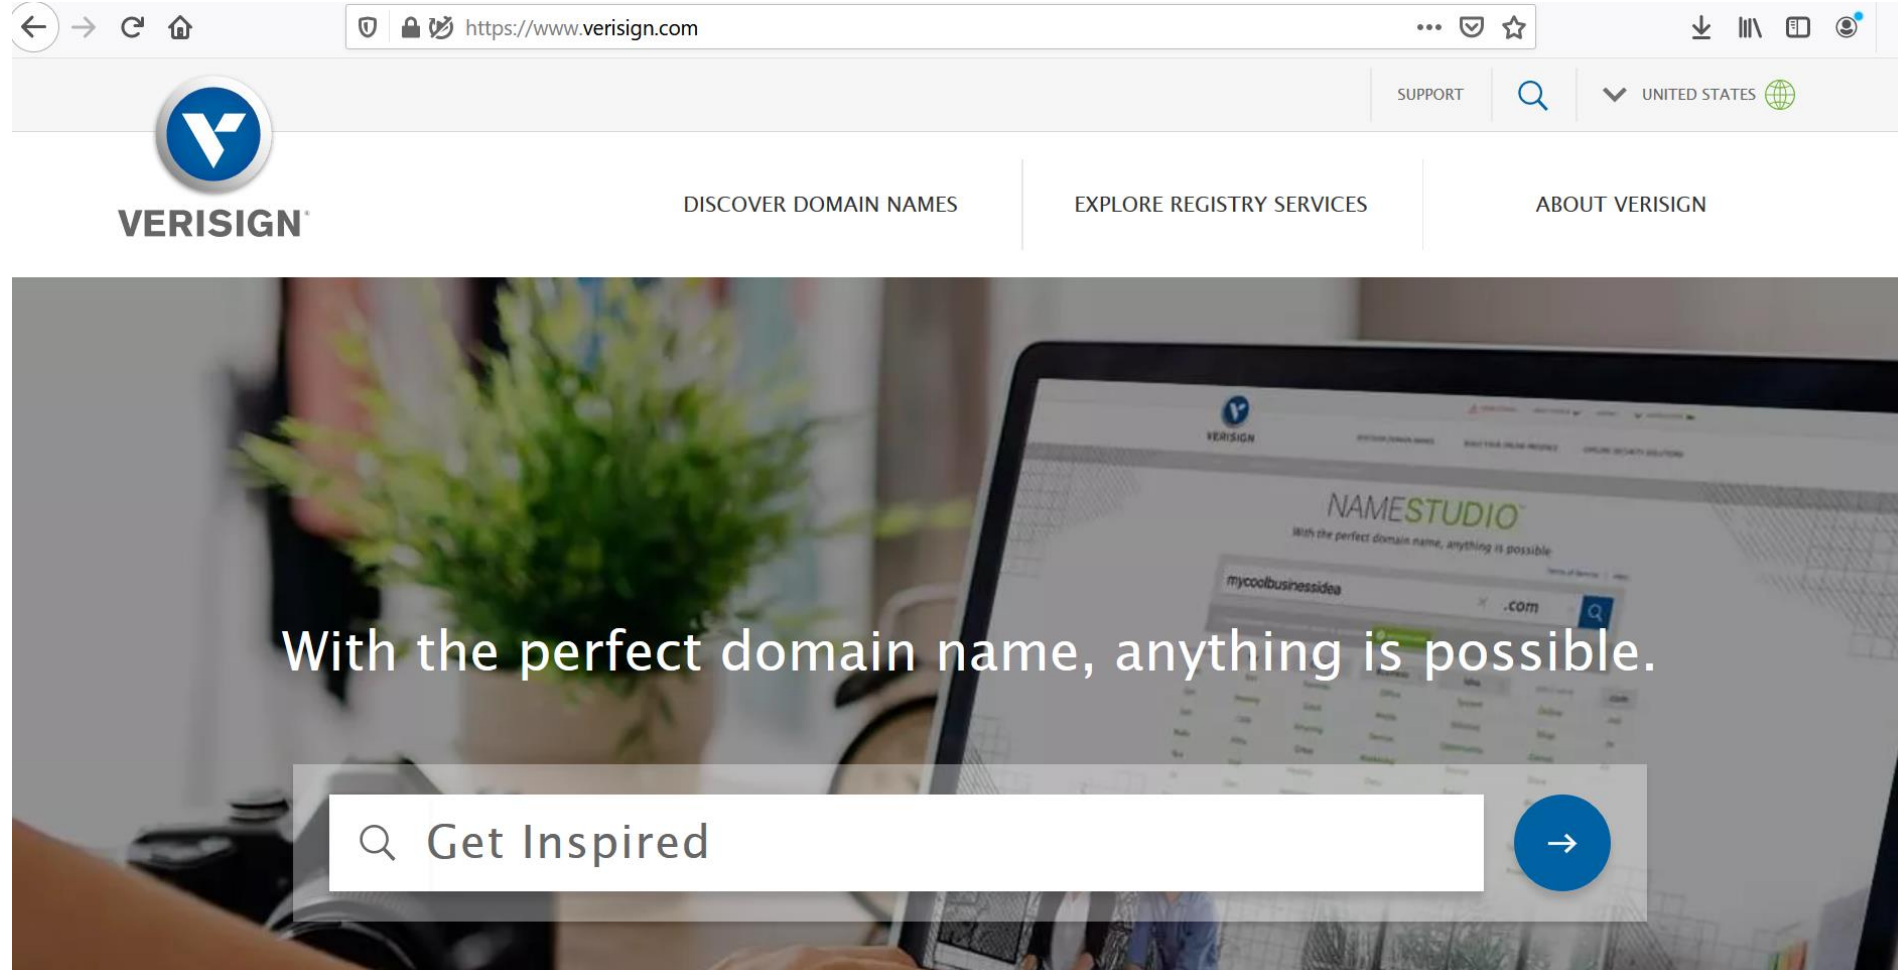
https://www.verisign.com

SUPPORT

UNITED STATES

VERISIGN

DISCOVER DOMAIN NAMES

EXPLORE REGISTRY SERVICES

ABOUT VERISIGN

VERISIGN

NAMESTUDIO

With the perfect domain name, anything is possible

mycoolbusinessidea

.com

With the perfect domain name, anything is possible.

Get Inspired